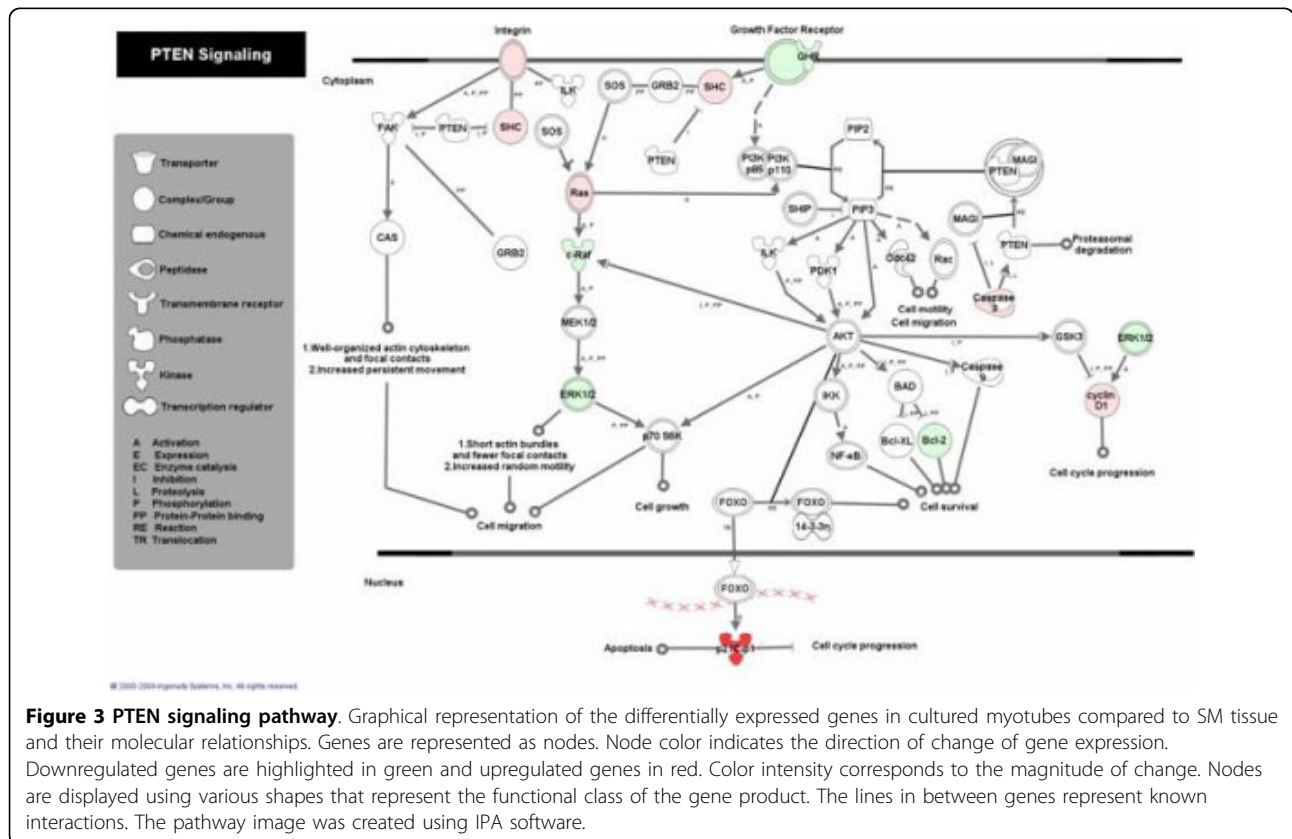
PTEN Signaling

Integrin

Growth Factor Receptor

Cytoplasm

GFR

ILK

SOS

GRB2

SHC

FAK

PTEN

SHC

SOS

PTEN

PIP2

PI3K p85

PI3K p110

MAGI

PTEN

Ras

SHIP

PIP3

MAGI

PTEN

Proteasomal degradation

CAS

GRB2

c-Raf

ILK

PDK1

Cdc42

Rac

Caspase 3

Cell motility Cell migration

MEK1/2

AKT

GSK3

ERK1/2

1.Well-organized actin cytoskeleton and focal contacts 2.Increased persistent movement

IKK

BAD

Caspase 9

cyclin D1

ERK1/2

1.Short actin bundles and fewer focal contacts 2.Increased random motility

p70 S6K

NF-κB

Bcl-XL

Bcl-2

Cell cycle progression

Cell growth

FOXO

FOXO 14-3-3n

Cell survival

Cell migration

Transporter

Complex/Group

Chemical endogenous

Peptidase

Transmembrane receptor

Phosphatase

Kinase

Transcription regulator

A Activation
E Expression
EC Enzyme catalysis
I Inhibition
L Proteolysis
P Phosphorylation
PP Protein-Protein binding
RE Reaction
TR Translocation

Nucleus

FOXO

Apoptosis

p27Kip1

Cell cycle progression

© 2000-2009 Ingenuity Systems, Inc. All rights reserved.

Figure 3 PTEN signaling pathway. Graphical representation of the differentially expressed genes in cultured myotubes compared to SM tissue and their molecular relationships. Genes are represented as nodes. Node color indicates the direction of change of gene expression. Downregulated genes are highlighted in green and upregulated genes in red. Color intensity corresponds to the magnitude of change. Nodes are displayed using various shapes that represent the functional class of the gene product. The lines in between genes represent known interactions. The pathway image was created using IPA software.